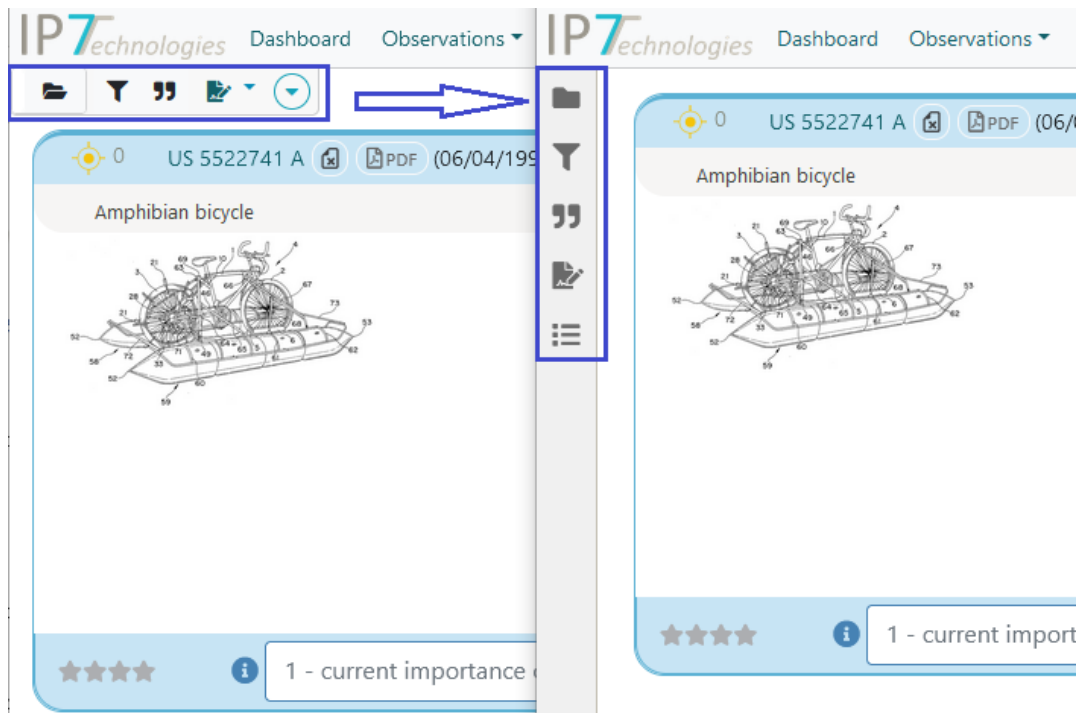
IP7echnologies Dashboard Observations

0 US 5522741 A PDF (06/04/199

Amphibian bicycle

1 - current importance

IP7echnologies Dashboard Observations

0 US 5522741 A PDF (06/0

Amphibian bicycle

1 - current import